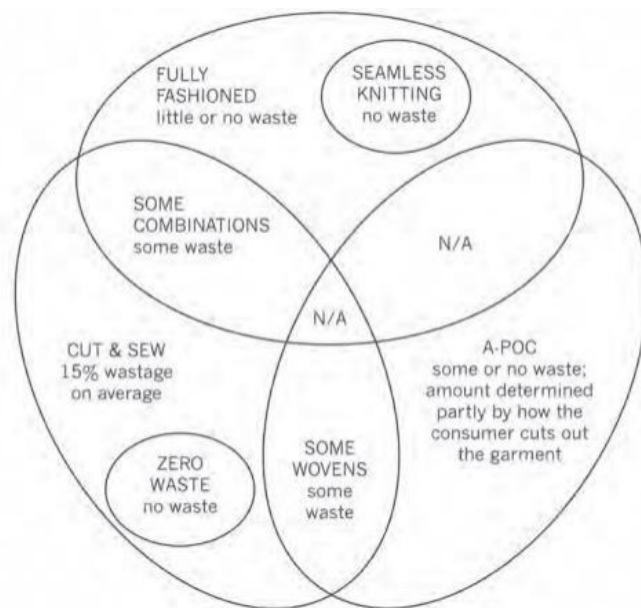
FULLY FASHIONED
little or no waste

SEAMLESS KNITTING
no waste

SOME COMBINATIONS
some waste

N/A

N/A

CUT & SEW
15% wastage on average

A-POC
some or no waste; amount determined partly by how the consumer cuts out the garment

SOME WOVENS
some waste

ZERO WASTE
no waste